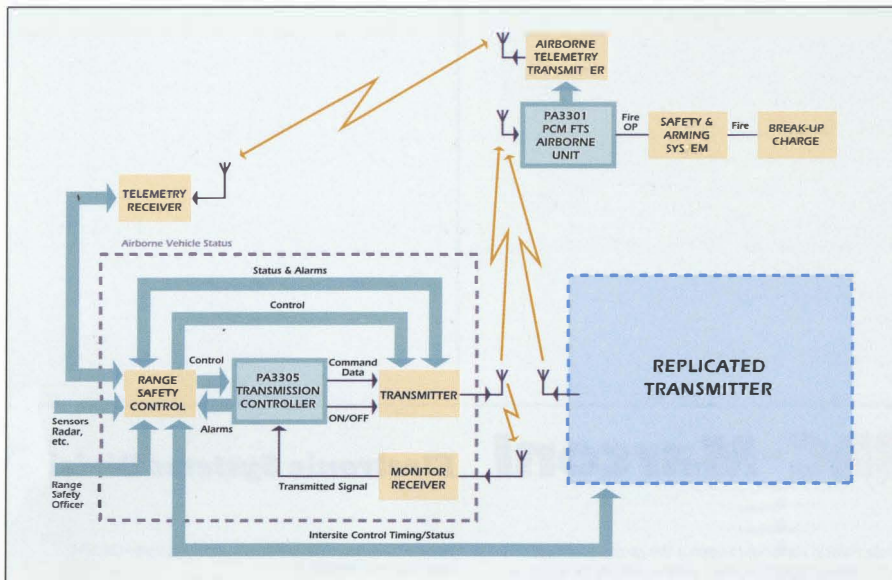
AIRBORNE TELEMETRY TRANSMIT ER

PA3301 PCM FTS AIRBORNE UNIT

Fire OP

SAFETY & ARMING SYS EM

Fire

BREAK-UP CHARGE

TELEMETRY RECEIVER

Airborne Vehicle Status

Status & Alarms

Control

Control

RANGE SAFETY CONTROL

PA3305 TRANSMISSION CONTROLLER

Command Data

TRANSMITTER

ON/OFF

Alarms

REPLICATED TRANSMITTER

Sensors Radar, etc.

Range Safety Officer

MONITOR RECEIVER

Transmitted Signal

Intersite Control Timing/Status